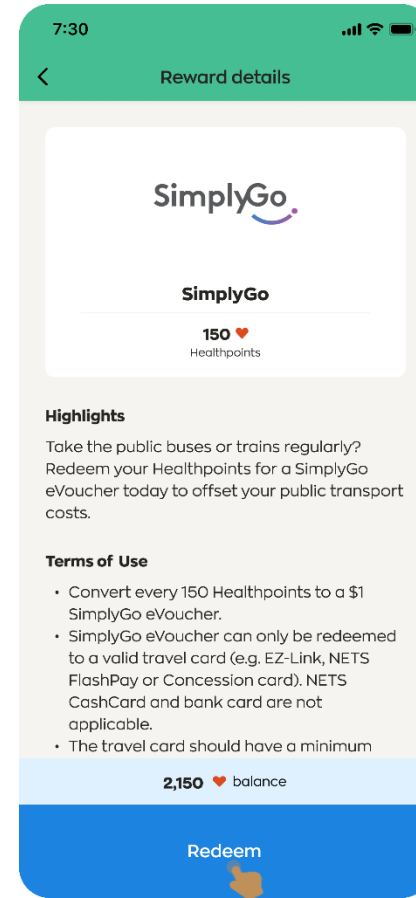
7:30

Reward details

SimplyGo

SimplyGo

150 ♥
Healthpoints

Highlights

Take the public buses or trains regularly? Redeem your Healthpoints for a SimplyGo eVoucher today to offset your public transport costs.

Terms of Use

- Convert every 150 Healthpoints to a $1 SimplyGo eVoucher.
- SimplyGo eVoucher can only be redeemed to a valid travel card (e.g. EZ-Link, NETS FlashPay or Concession card). NETS CashCard and bank card are not applicable.
- The travel card should have a minimum

2,150 ♥ balance

Redeem